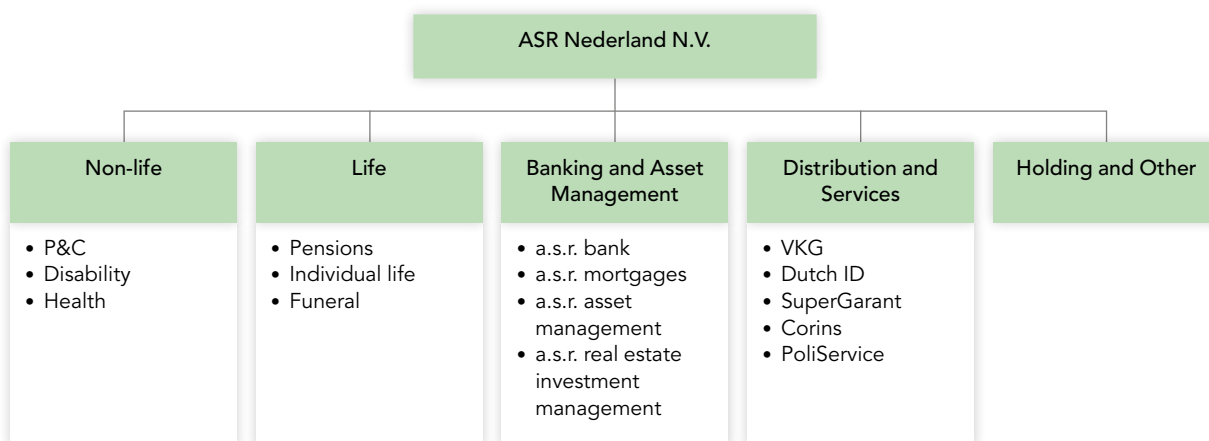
ASR Nederland N.V.

Non-life
- P&C
- Disability
- Health

Life
- Pensions
- Individual life
- Funeral

Banking and Asset Management
- a.s.r. bank
- a.s.r. mortgages
- a.s.r. asset management
- a.s.r. real estate investment management

Distribution and Services
- VKG
- Dutch ID
- SuperGarant
- Corins
- PoliService

Holding and Other